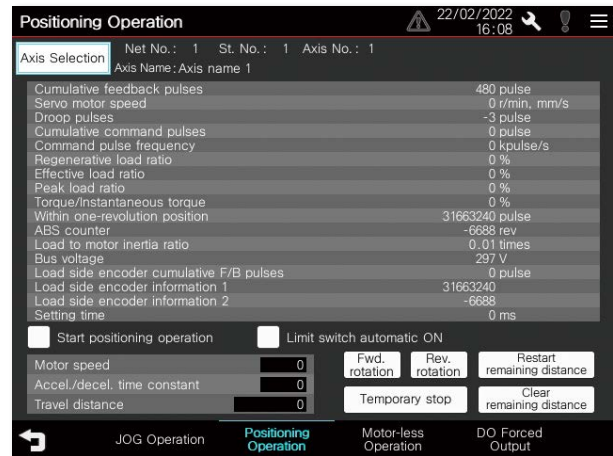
Positioning Operation

22/02/2022 16:08

Axis Selection

Net No.: 1 St. No.: 1 Axis No.: 1
Axis Name: Axis name 1

| | |
|---|---|
| Cumulative feedback pulses | 480 pulse |
| Servo motor speed | 0 r/min, mm/s |
| Droop pulses | -3 pulse |
| Cumulative command pulses | 0 pulse |
| Command pulse frequency | 0 kpulse/s |
| Regenerative load ratio | 0 % |
| Effective load ratio | 0 % |
| Peak load ratio | 0 % |
| Torque/Instantaneous torque | 0 % |
| Within one-revolution position | 31663240 pulse |
| ABS counter | -6688 rev |
| Load to motor inertia ratio | 0.01 times |
| Bus voltage | 297 V |
| Load side encoder cumulative F/B pulses | 0 pulse |
| Load side encoder information 1 | 31663240 |
| Load side encoder information 2 | -6688 |
| Setting time | 0 ms |

Start positioning operation

Limit switch automatic ON

Motor speed 0
Accel./decel. time constant 0
Travel distance 0

Fwd. rotation
Rev. rotation
Restart remaining distance
Temporary stop
Clear remaining distance

JOG Operation
Positioning Operation
Motor-less Operation
DO Forced Output